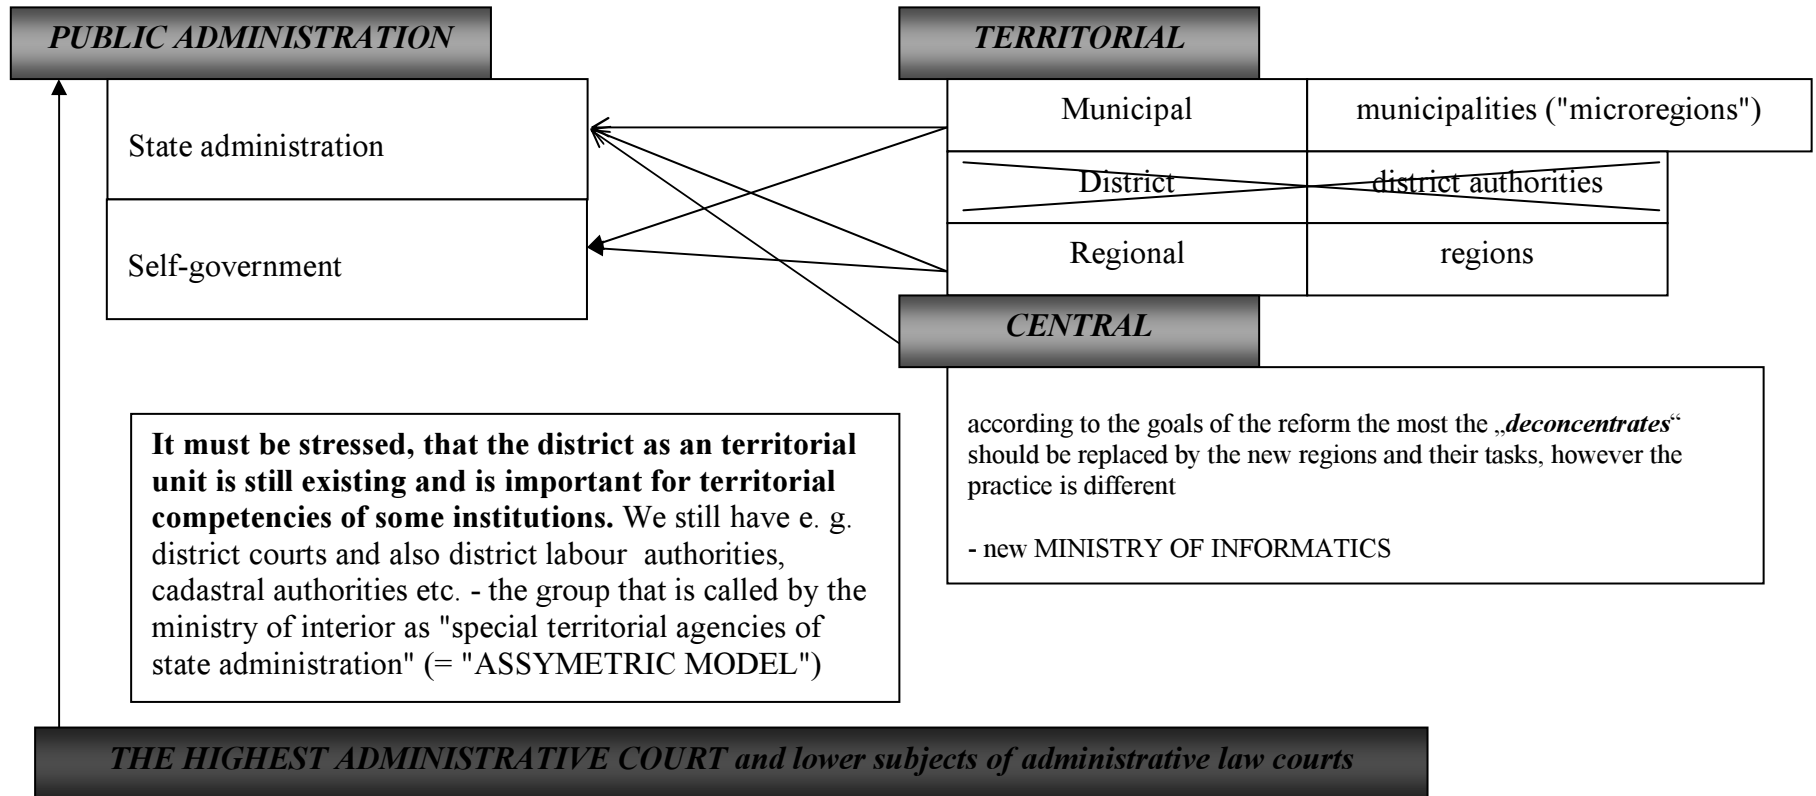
PUBLIC ADMINISTRATION

State administration

Self-government

TERRITORIAL

| Municipal | municipalities ("microregions") |
|---|---|
| District | district authorities |
| Regional | regions |

CENTRAL

according to the goals of the reform the most the „deconcentrates" should be replaced by the new regions and their tasks, however the practice is different

- new MINISTRY OF INFORMATICS

It must be stressed, that the district as an territorial unit is still existing and is important for territorial competencies of some institutions. We still have e. g. district courts and also district labour authorities, cadastral authorities etc. - the group that is called by the ministry of interior as "special territorial agencies of state administration" (= "ASSYMETRIC MODEL")

THE HIGHEST ADMINISTRATIVE COURT and lower subjects of administrative law courts